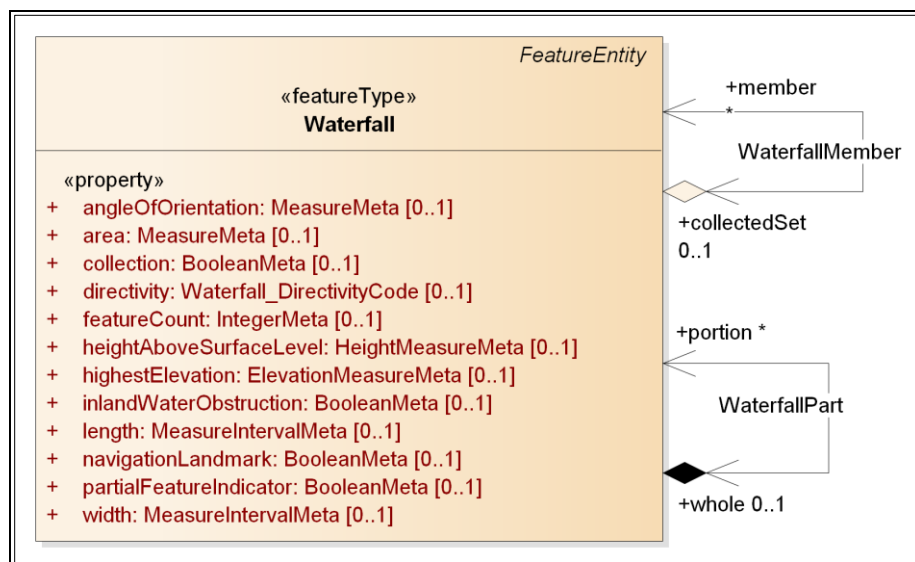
FeatureEntity

«featureType»
Waterfall

«property»
+ angleOfOrientation: MeasureMeta [0..1]
+ area: MeasureMeta [0..1]
+ collection: BooleanMeta [0..1]
+ directivity: Waterfall_DirectivityCode [0..1]
+ featureCount: IntegerMeta [0..1]
+ heightAboveSurfaceLevel: HeightMeasureMeta [0..1]
+ highestElevation: ElevationMeasureMeta [0..1]
+ inlandWaterObstruction: BooleanMeta [0..1]
+ length: MeasureIntervalMeta [0..1]
+ navigationLandmark: BooleanMeta [0..1]
+ partialFeatureIndicator: BooleanMeta [0..1]
+ width: MeasureIntervalMeta [0..1]

+member
*
WaterfallMember
+collectedSet
0..1

+portion *
WaterfallPart
+whole 0..1